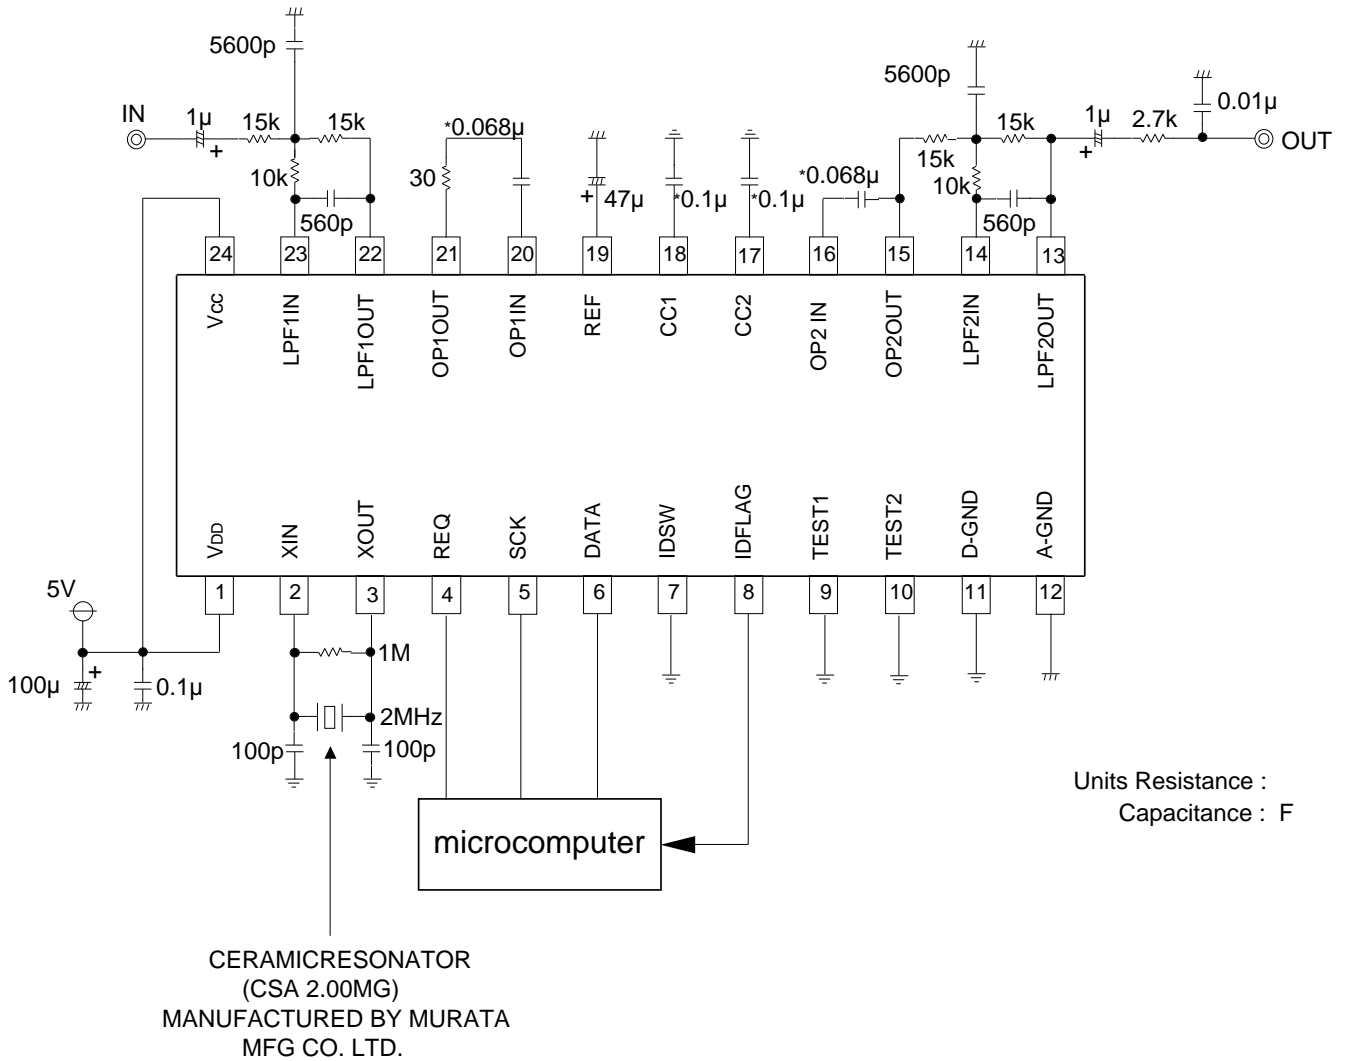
5600p

IN

1µ

+

15k

15k

10k

560p

*0.068µ

30

+

47µ

*0.1µ

*0.1µ

*0.068µ

5600p

15k

15k

10k

560p

1µ

+

2.7k

0.01µ

OUT

24 23 22 21 20 19 18 17 16 15 14 13

Vcc LPF1IN LPF1OUT OP1OUT OP1IN REF CC1 CC2 OP2 IN OP2OUT LPF2IN LPF2OUT

VDD XIN XOUT REQ SCK DATA IDSW IDFLAG TEST1 TEST2 D-GND A-GND

1 2 3 4 5 6 7 8 9 10 11 12

5V

+

100µ

0.1µ

1M

2MHz

100p

100p

microcomputer

Units Resistance :
Capacitance : F

CERAMICRESONATOR
(CSA 2.00MG)
MANUFACTURED BY MURATA
MFG CO. LTD.